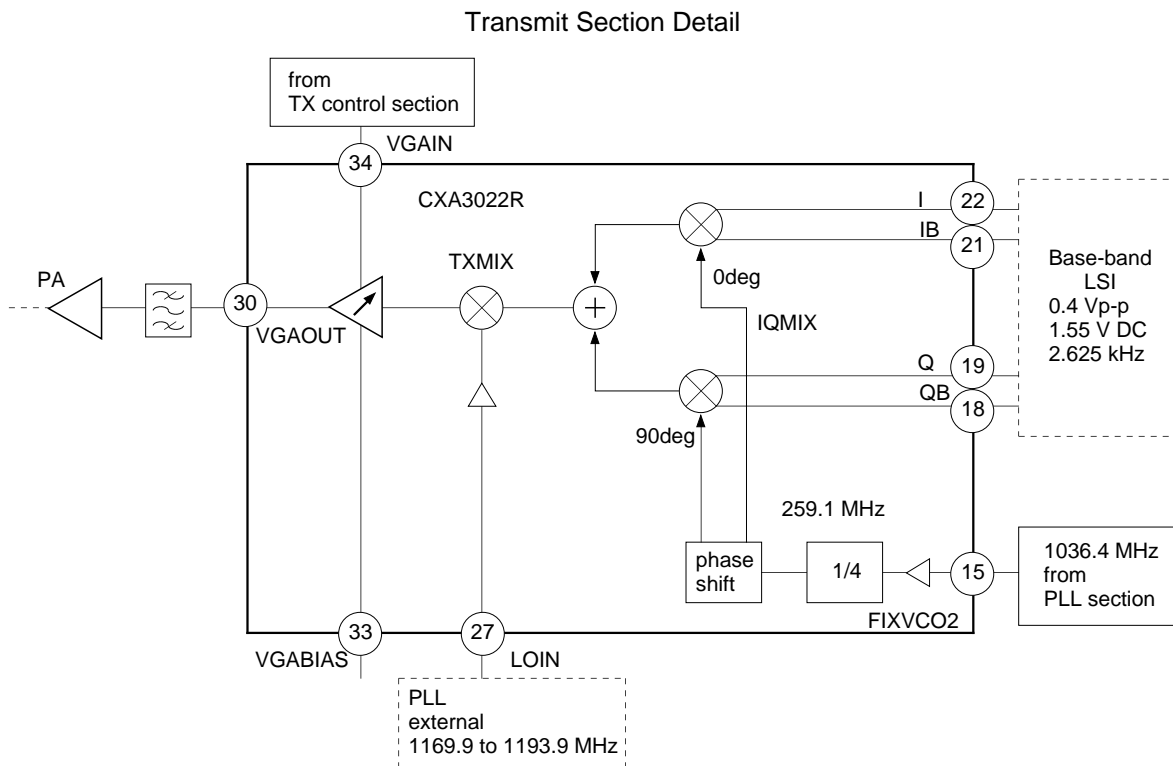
Transmit Section Detail

from
TX control section

VGAIN
34
CXA3022R
I 22
IB 21
Base-band
LSI
0.4 Vp-p
1.55 V DC
2.625 kHz

PA
30
VGAOUT
TXMIX
0deg
IQMIX
Q 19
QB 18
90deg

259.1 MHz
phase
shift
1/4
15
1036.4 MHz
from
PLL section
FIXVCO2

33
VGABIAS
27
LOIN
PLL
external
1169.9 to 1193.9 MHz